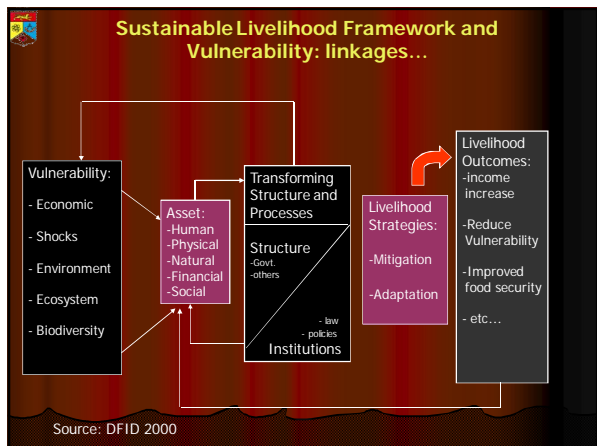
Sustainable Livelihood Framework and Vulnerability: linkages…

Vulnerability:

- Economic

- Shocks

- Environment

- Ecosystem

- Biodiversity

Asset:
-Human
-Physical
-Natural
-Financial
-Social

Transforming Structure and Processes

Structure
-Govt.
-others

- law
- policies
Institutions

Livelihood Strategies:

-Mitigation

-Adaptation

Livelihood Outcomes:
-income increase

-Reduce Vulnerability

-Improved food security

- etc…

Source: DFID 2000